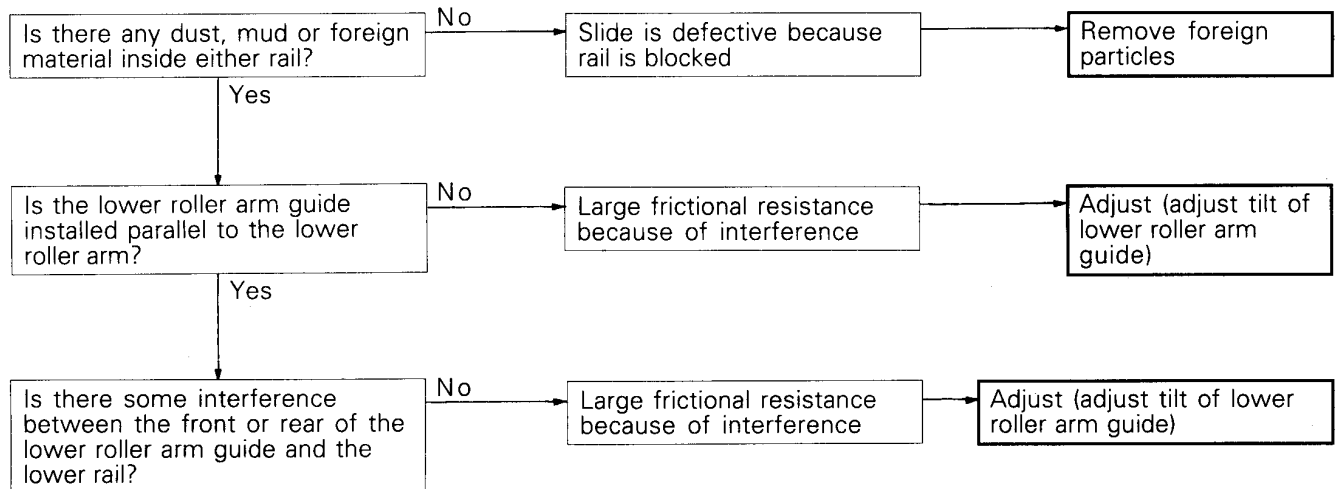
Is there any dust, mud or foreign material inside either rail?

No

Slide is defective because rail is blocked

Remove foreign particles

Yes

Is the lower roller arm guide installed parallel to the lower roller arm?

No

Large frictional resistance because of interference

Adjust (adjust tilt of lower roller arm guide)

Yes

Is there some interference between the front or rear of the lower roller arm guide and the lower rail?

No

Large frictional resistance because of interference

Adjust (adjust tilt of lower roller arm guide)